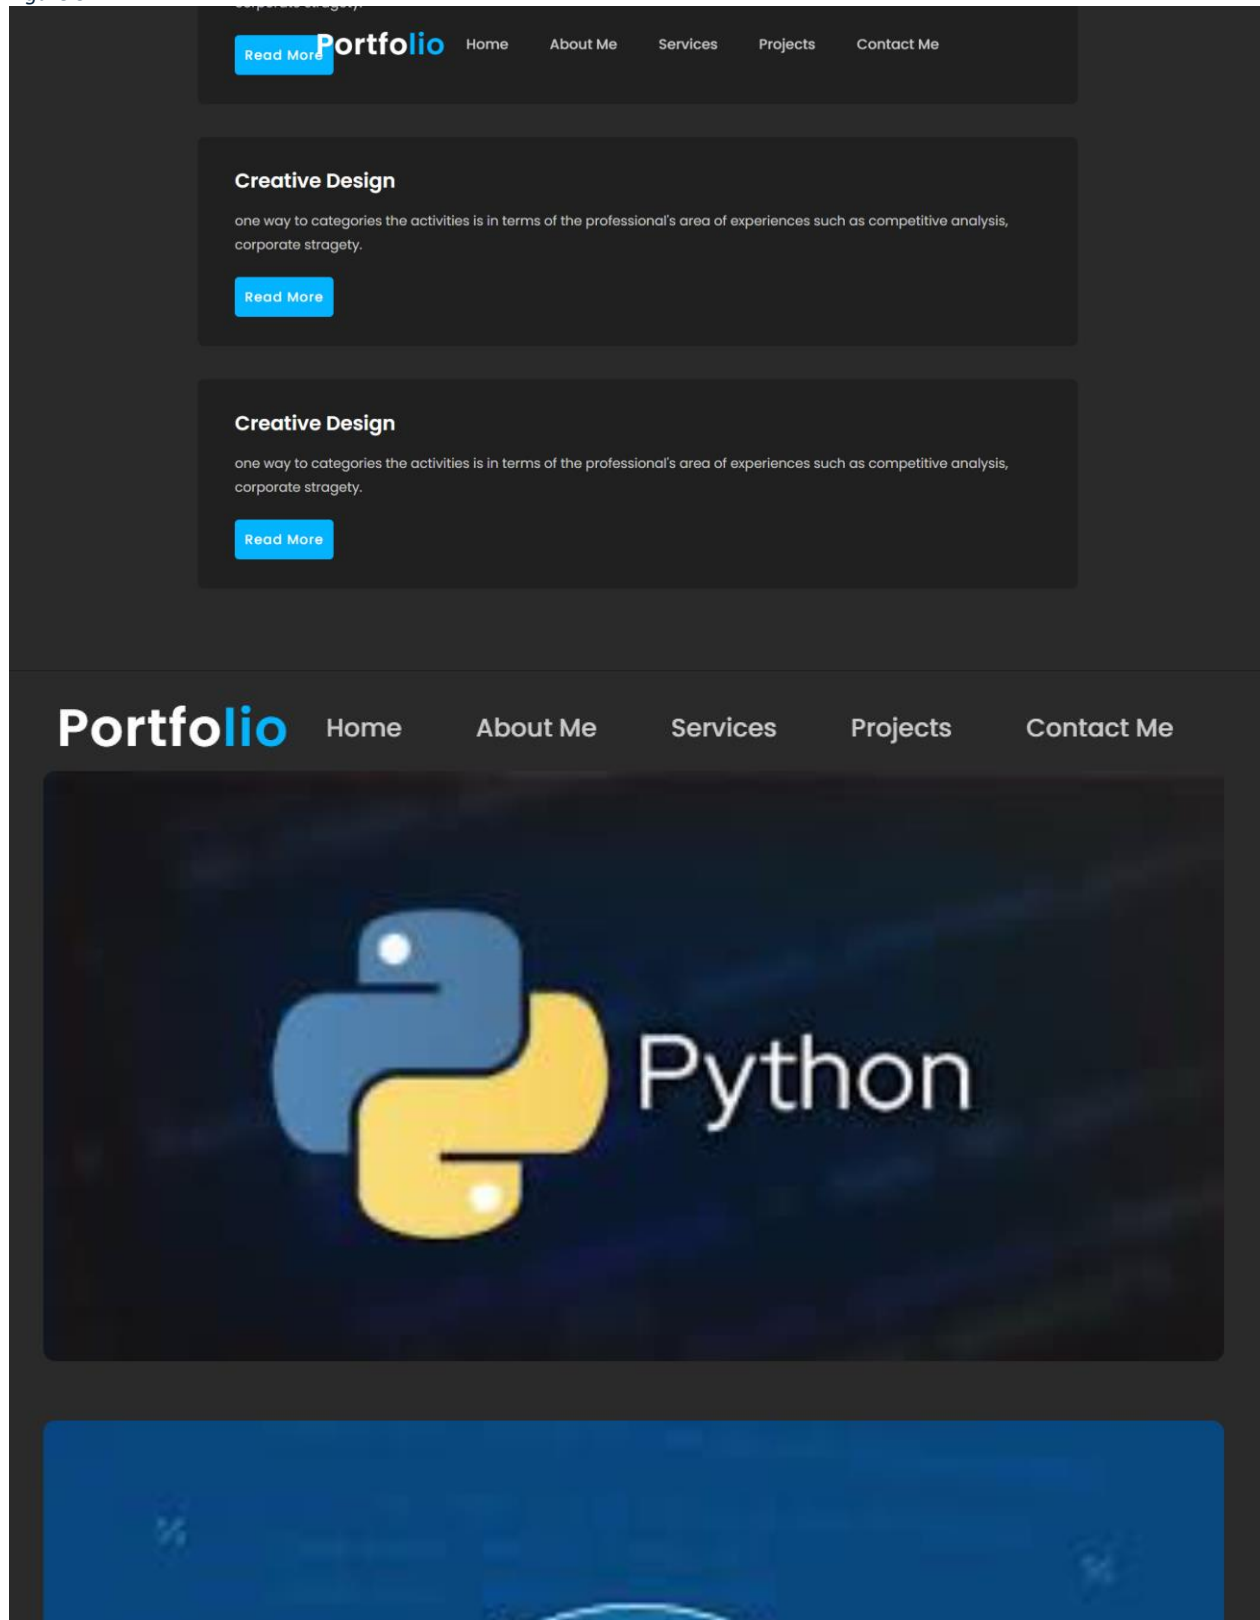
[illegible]

Read More Portfolio Home About Me Services Projects Contact Me

Creative Design

one way to categories the activities is in terms of the professional's area of experiences such as competitive analysis, corporate stragety.

Read More

Creative Design

one way to categories the activities is in terms of the professional's area of experiences such as competitive analysis, corporate stragety.

Read More

Portfolio Home About Me Services Projects Contact Me

Python